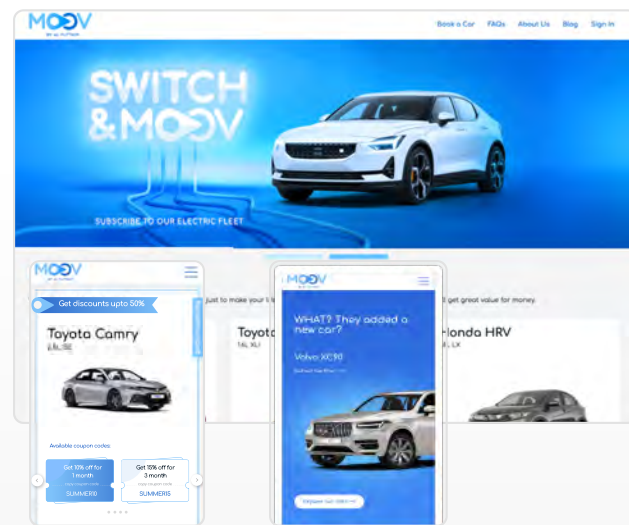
MOOV
BY AL FUTTAIM

Book a Car FAQs About Us Blog Sign In

SWITCH &MOOV

SUBSCRIBE TO OUR ELECTRIC FLEET

MOOV

Get discounts upto 50%

Toyota Camry
2.5L SE

Available coupon codes

Get 10% off for 1 month
SUMMER10

Get 15% off for 3 month
SUMMER15

just to make your li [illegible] get great value for money.

Toyota
1.6L XLI

Honda HRV
1.8L LX

MOOV

WHAT? They added a new car?

Volvo XC90

Explore our latest car